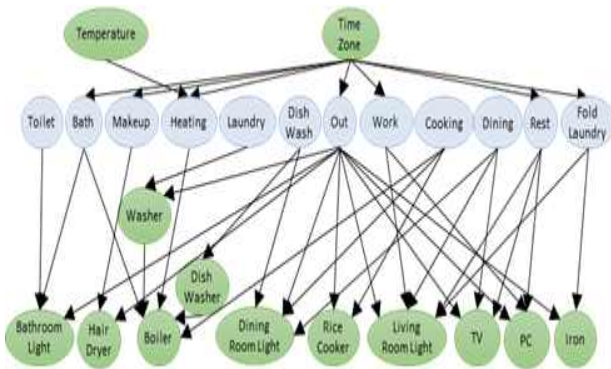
Temperature

Time Zone

Toilet
Bath
Makeup
Heating
Laundry
Dish Wash
Out
Work
Cooking
Dining
Rest
Fold Laundry

Washer

Dish Washer

Bathroom Light
Hair Dryer
Boiler
Dining Room Light
Rice Cooker
Living Room Light
TV
PC
Iron